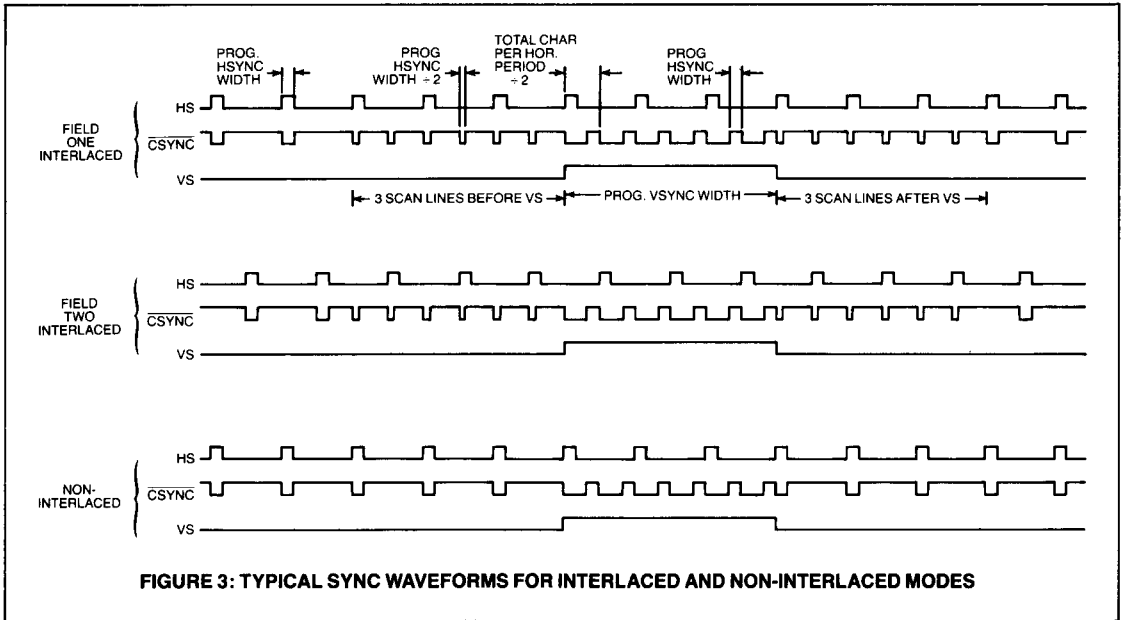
PROG. HSYNC WIDTH

PROG HSYNC WIDTH ÷ 2

TOTAL CHAR PER HOR. PERIOD ÷ 2

PROG HSYNC WIDTH

FIELD ONE INTERLACED

HS

$\overline{CSYNC}$

VS

3 SCAN LINES BEFORE VS

PROG. VSYNC WIDTH

3 SCAN LINES AFTER VS

FIELD TWO INTERLACED

HS

$\overline{CSYNC}$

VS

NON-INTERLACED

HS

$\overline{CSYNC}$

VS

FIGURE 3: TYPICAL SYNC WAVEFORMS FOR INTERLACED AND NON-INTERLACED MODES